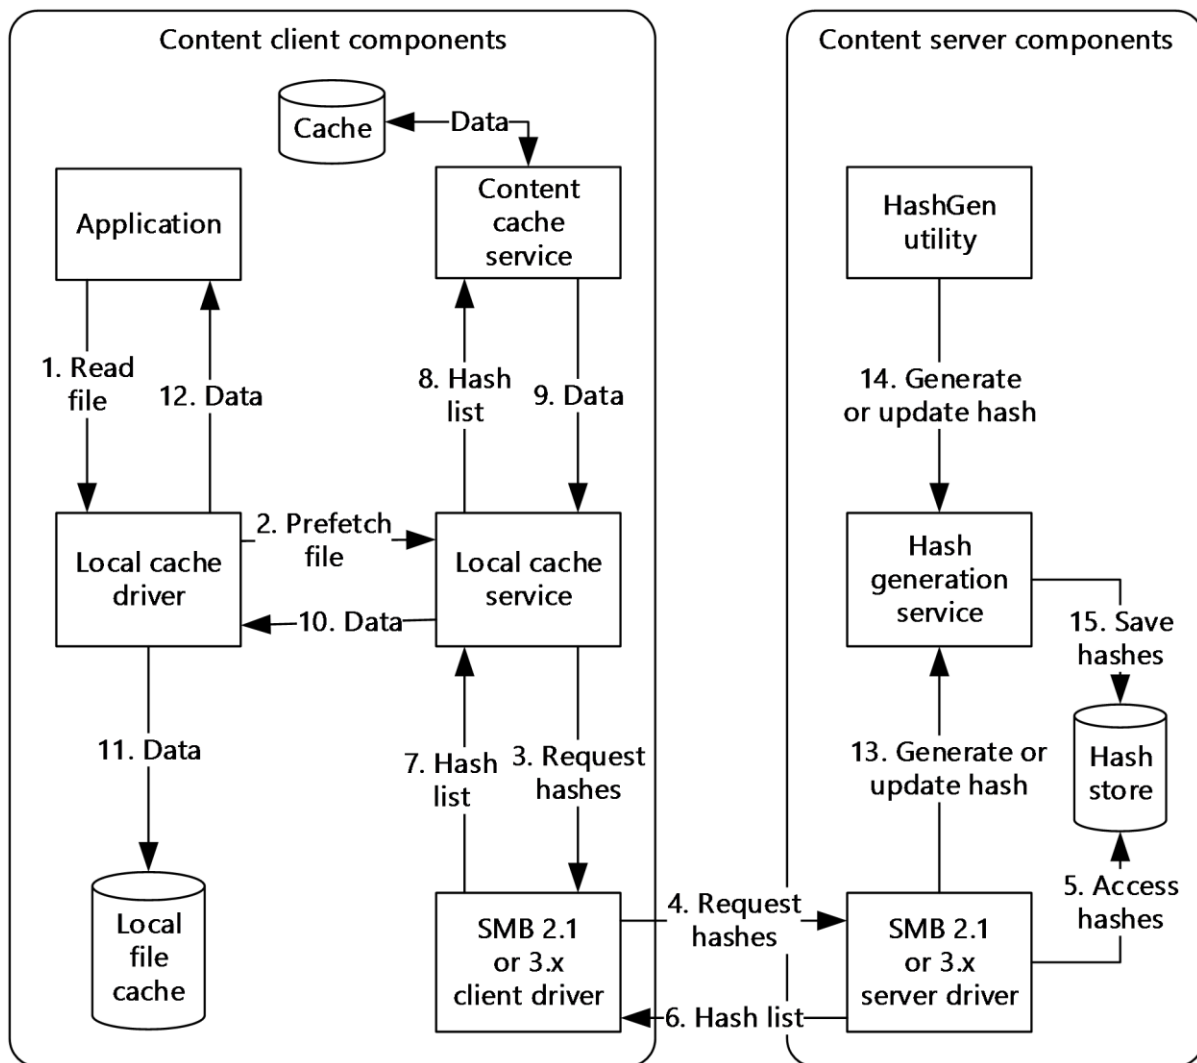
Content client components

Cache

Data

Application

Content cache service

1. Read file

12. Data

8. Hash list

9. Data

Local cache driver

2. Prefetch file

Local cache service

10. Data

11. Data

7. Hash list

3. Request hashes

Local file cache

SMB 2.1 or 3.x client driver

4. Request hashes

6. Hash list

Content server components

HashGen utility

14. Generate or update hash

Hash generation service

15. Save hashes

Hash store

13. Generate or update hash

5. Access hashes

SMB 2.1 or 3.x server driver